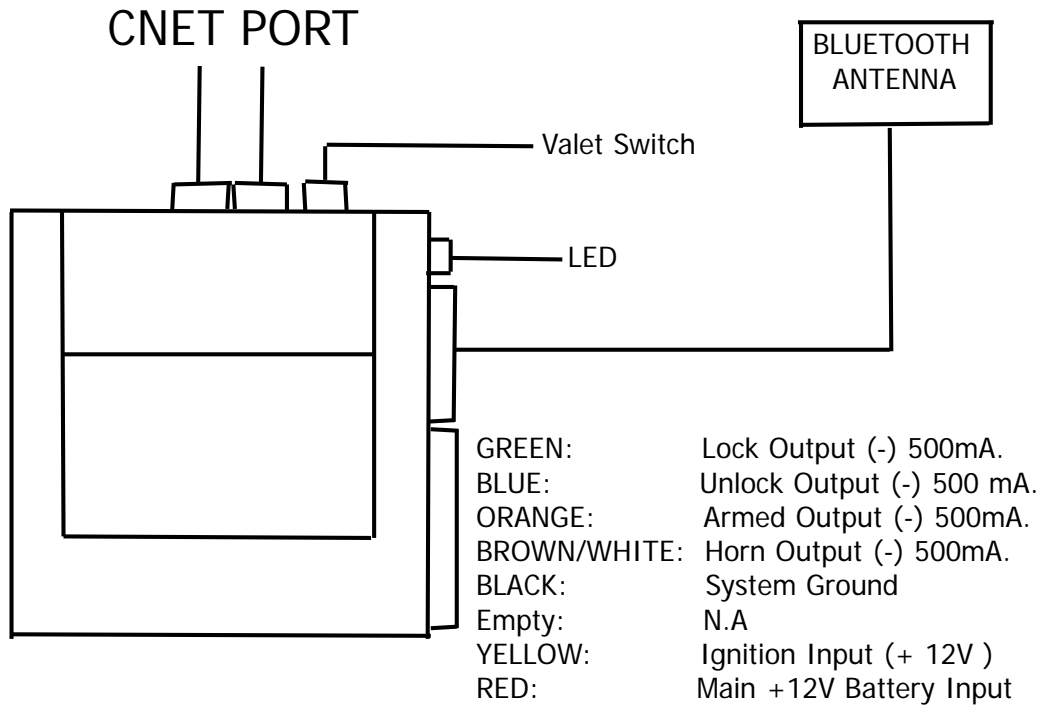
CNET PORT

BLUETOOTH ANTENNA

Valet Switch

LED

| | |
|---|---|
| GREEN: | Lock Output (-) 500mA. |
| BLUE: | Unlock Output (-) 500 mA. |
| ORANGE: | Armed Output (-) 500mA. |
| BROWN/WHITE: | Horn Output (-) 500mA. |
| BLACK: | System Ground |
| Empty: | N.A |
| YELLOW: | Ignition Input (+ 12V ) |
| RED: | Main +12V Battery Input |